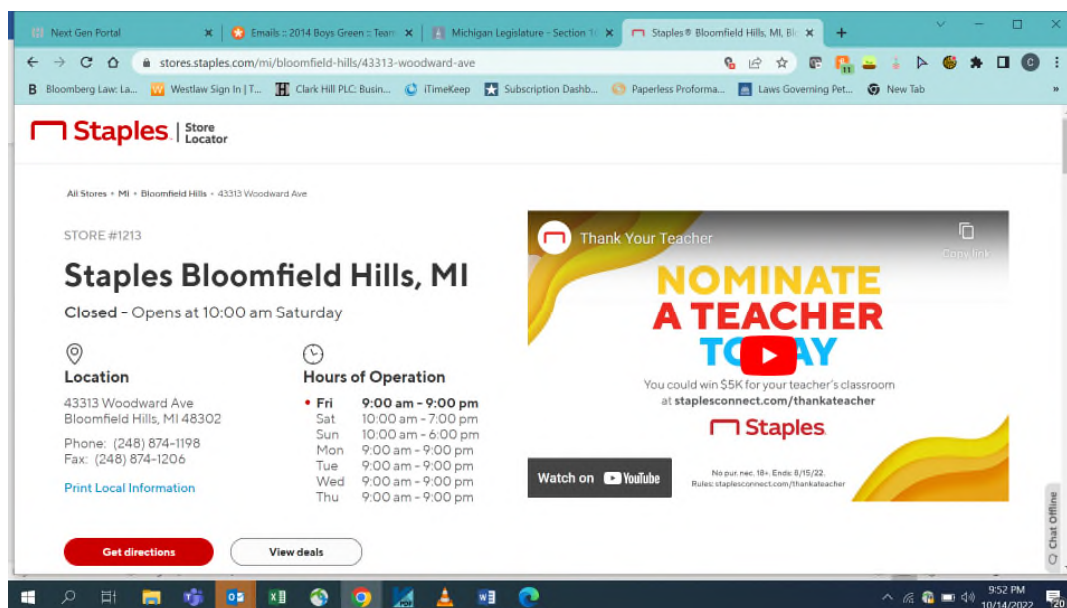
Next Gen Portal
Emails :: 2014 Boys Green :: Tea
Michigan Legislature - Section 1
Staples® Bloomfield Hills, MI, Bl

stores.staples.com/mi/bloomfield-hills/43313-woodward-ave

Bloomberg Law: La... Westlaw Sign In | T... Clark Hill PLC: Busin... iTimeKeep Subscription Dashb... Paperless Proforma... Laws Governing Pet... New Tab

Staples | Store Locator

All Stores • MI • Bloomfield Hills • 43313 Woodward Ave

STORE #1213

Staples Bloomfield Hills, MI

Closed - Opens at 10:00 am Saturday

Location

43313 Woodward Ave
Bloomfield Hills, MI 48302

Phone: (248) 874-1198
Fax: (248) 874-1206

Print Local Information

Hours of Operation

| | |
|---|---|
| Fri | 9:00 am - 9:00 pm |
| Sat | 10:00 am - 7:00 pm |
| Sun | 10:00 am - 6:00 pm |
| Mon | 9:00 am - 9:00 pm |
| Tue | 9:00 am - 9:00 pm |
| Wed | 9:00 am - 9:00 pm |
| Thu | 9:00 am - 9:00 pm |

Get directions
View deals

Thank Your Teacher
Copy link
NOMINATE A TEACHER TO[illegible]AY
You could win $5K for your teacher's classroom at staplesconnect.com/thankateacher
Staples
Watch on YouTube
No pur. nec. 18+. Ends 8/15/22.
Rules: staplesconnect.com/thankateacher

Chat Offline

9:52 PM
10/14/2022
20